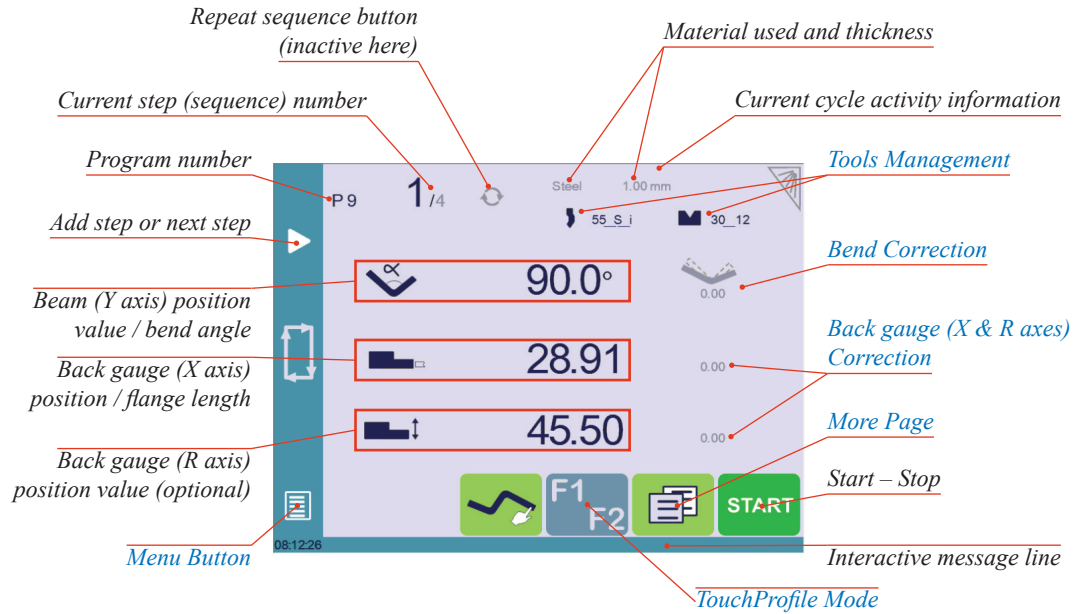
Repeat sequence button (inactive here)

Material used and thickness

Current step (sequence) number

Current cycle activity information

Program number

Tools Management

Add step or next step

Bend Correction

Beam (Y axis) position value / bend angle

Back gauge (X & R axes) Correction

Back gauge (X axis) position / flange length

More Page

Back gauge (R axis) position value (optional)

Start – Stop

Menu Button

Interactive message line

TouchProfile Mode

P 9

1 /4

Steel

1.00 mm

55_S_i

30_12

90.0°

0.00

28.91

0.00

45.50

0.00

F1

F2

START

08:12:26